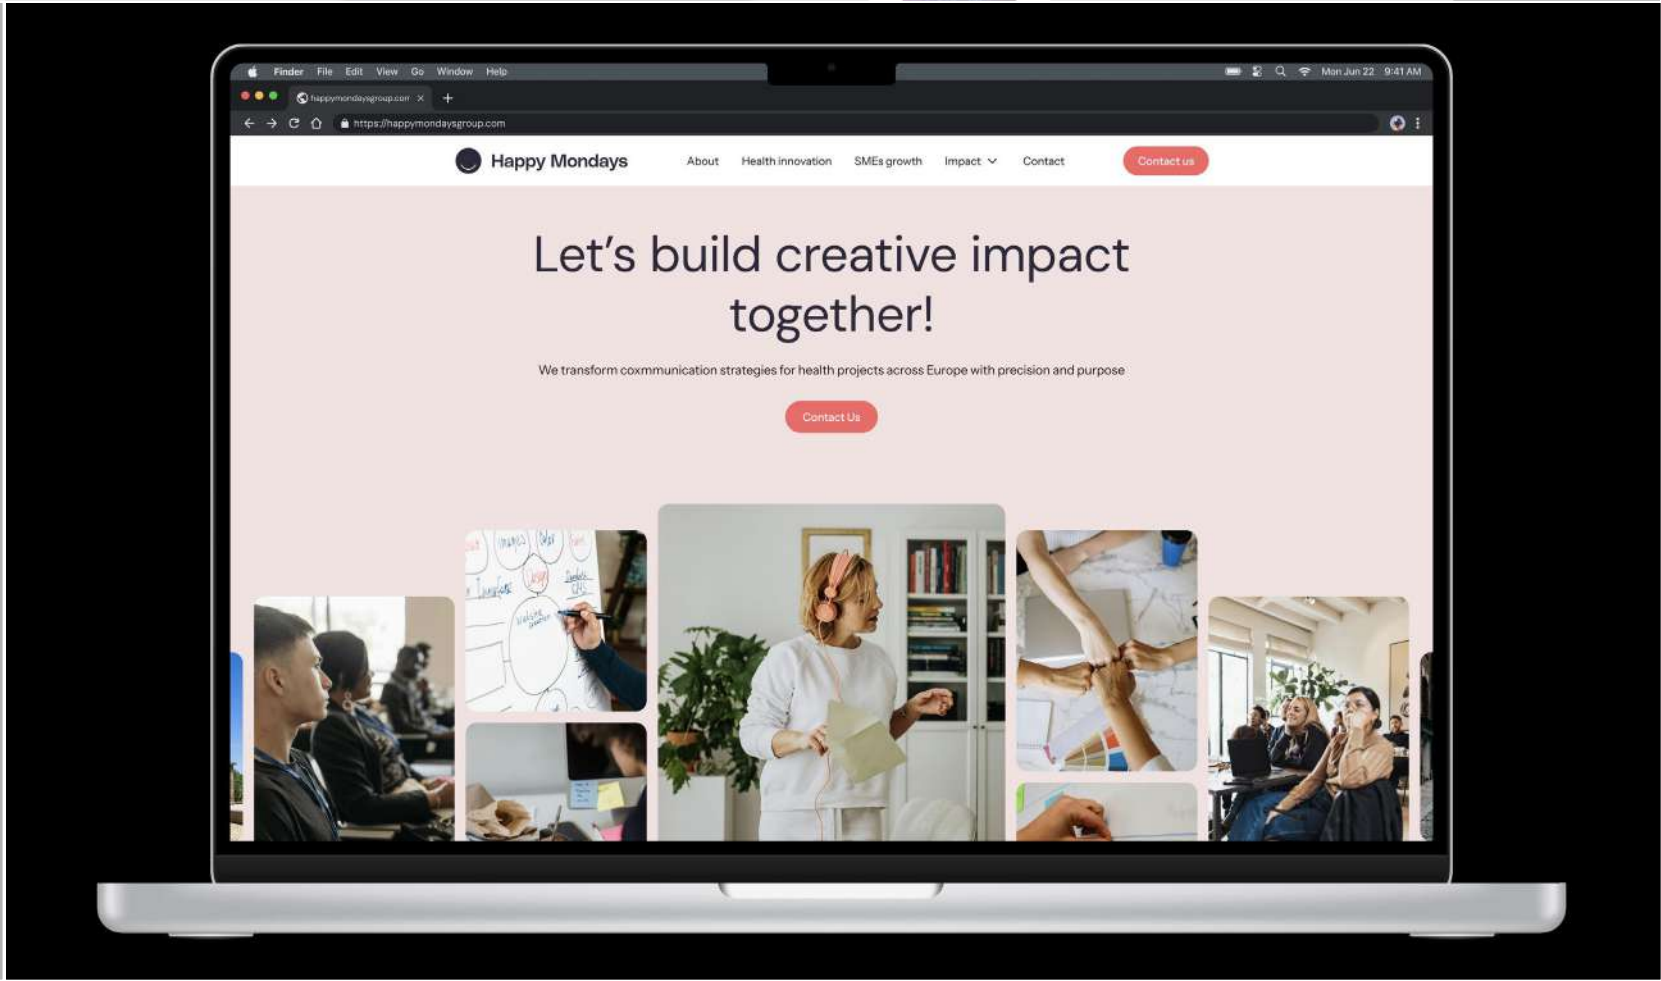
Finder File Edit View Go Window Help

Mon Jun 22 9:41 AM

happymondaysgroup.com ×

https://happymondaysgroup.com

Happy Mondays

About Health innovation SMEs growth Impact Contact

Contact us

Let's build creative impact together!

We transform coxmmunication strategies for health projects across Europe with precision and purpose

Contact Us